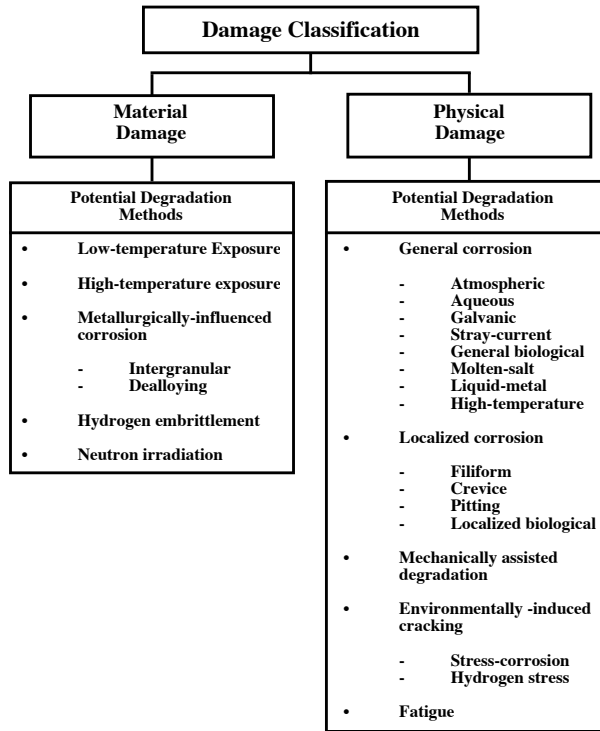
Damage Classification

Material Damage

Potential Degradation Methods

• Low-temperature Exposure
• High-temperature exposure
• Metallurgically-influenced corrosion
- Intergranular
- Dealloying
• Hydrogen embrittlement
• Neutron irradiation

Physical Damage

Potential Degradation Methods

• General corrosion
- Atmospheric
- Aqueous
- Galvanic
- Stray-current
- General biological
- Molten-salt
- Liquid-metal
- High-temperature
• Localized corrosion
- Filiform
- Crevice
- Pitting
- Localized biological
• Mechanically assisted degradation
• Environmentally -induced cracking
- Stress-corrosion
- Hydrogen stress
• Fatigue